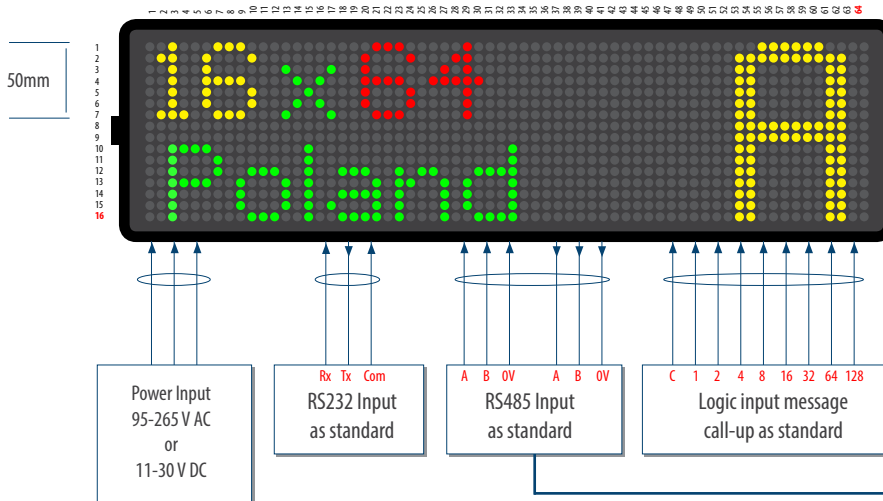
1 2 3 4 5 6 7 8 9 10 11 12 13 14 15 16 17 18 19 20 21 22 23 24 25 26 27 28 29 30 31 32 33 34 35 36 37 38 39 40 41 42 43 44 45 46 47 48 49 50 51 52 53 54 55 56 57 58 59 60 61 62 63 64

1 2 3 4 5 6 7 8 9 10 11 12 13 14 15 16

50mm

16x64

Poland

A

Power Input
95-265 V AC
or
11-30 V DC

Rx Tx Com
RS232 Input
as standard

A B 0V A B 0V
RS485 Input
as standard

C 1 2 4 8 16 32 64 128
Logic input message
call-up as standard